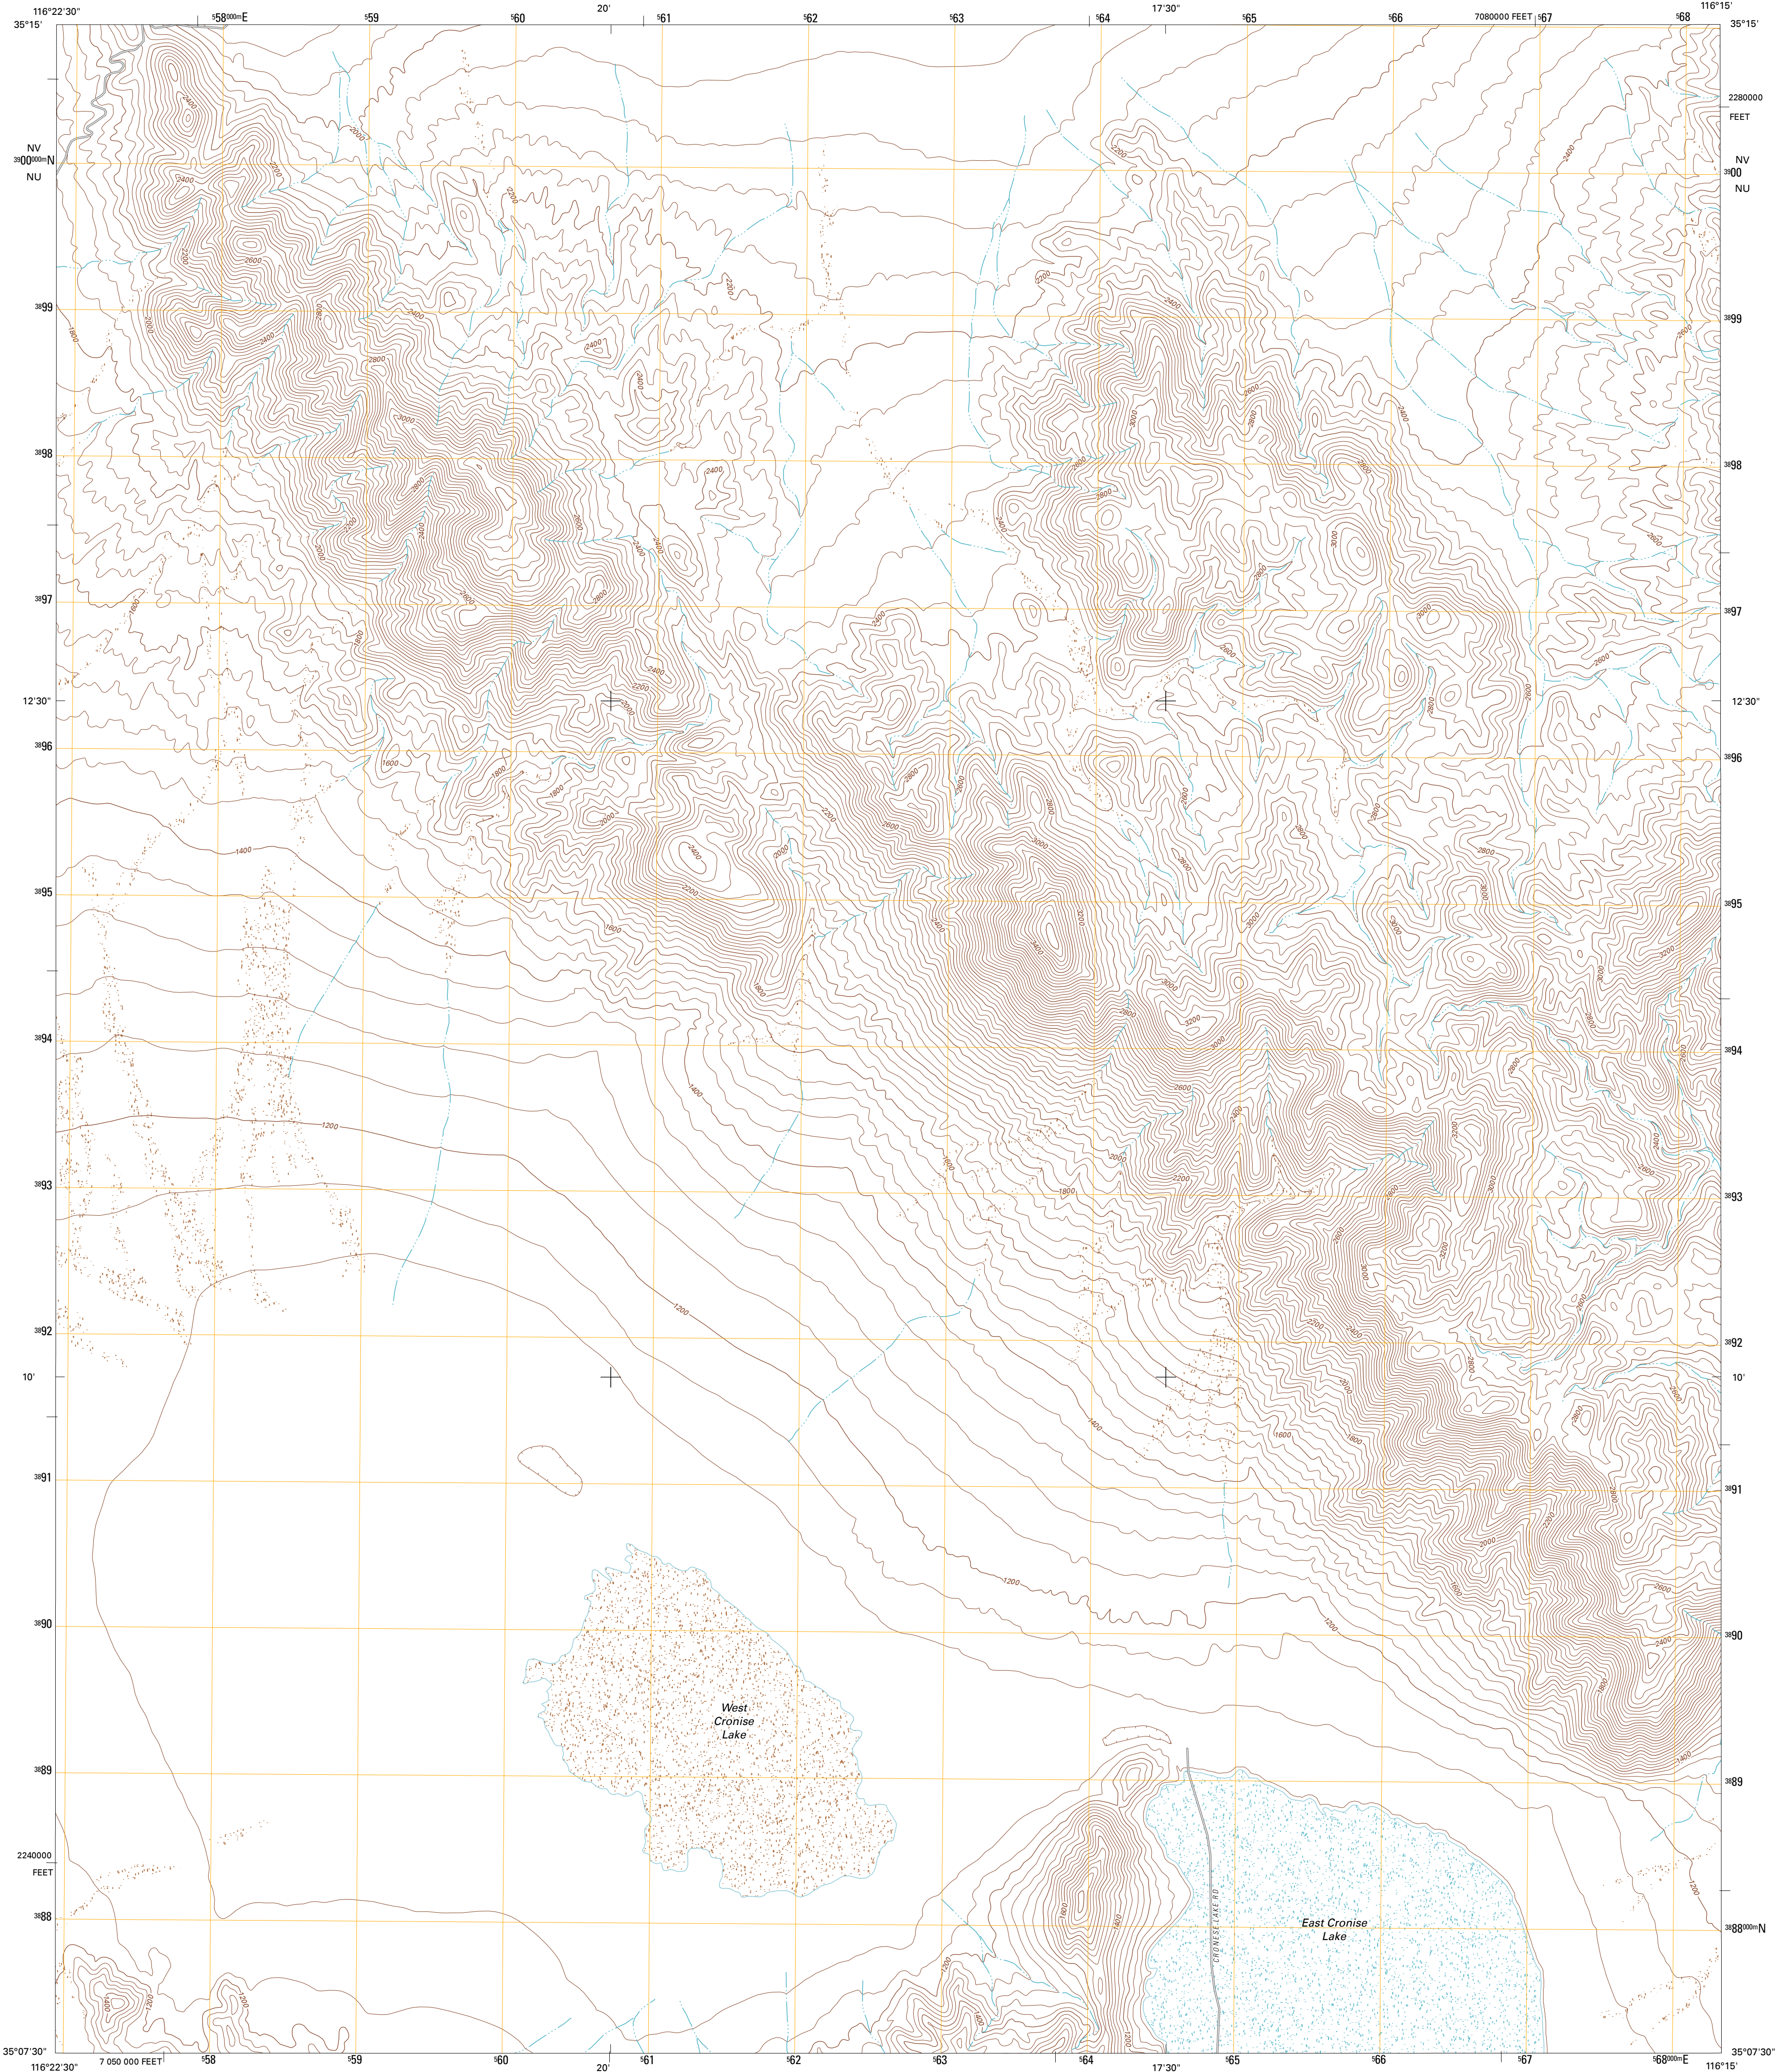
116°22'30"
35°15'
558000mE
559
560
20'
561
562
563
564
17'30"
565
566
7080000 FEET
567
568
116°15'
35°15'

2280000
FEET

NV
3900000mN
NU

NV
3900
NU

3899
3898
3897
12'30"
3896
3895
3894
3893
3892
10'
3891
3890
3889
2240000
FEET
3888000mN

West
Cronise
Lake

East Cronise
Lake

CRONISE LAKE RD

1200
1400
1600
1800
2000
2200
2400
2600
2800
3000
3200

35°07'30"
116°22'30"
7 050 000 FEET
558
559
560
20'
561
562
563
564
17'30"
565
566
567
568000mE
35°07'30"
116°15'